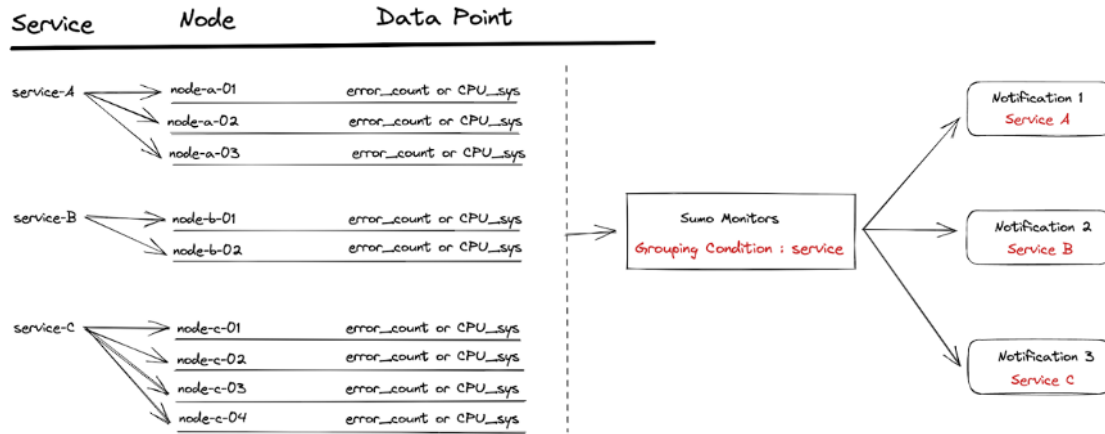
Service Node Data Point

service-A
node-a-01 error_count or CPU_sys
node-a-02 error_count or CPU_sys
node-a-03 error_count or CPU_sys

service-B
node-b-01 error_count or CPU_sys
node-b-02 error_count or CPU_sys

service-C
node-c-01 error_count or CPU_sys
node-c-02 error_count or CPU_sys
node-c-03 error_count or CPU_sys
node-c-04 error_count or CPU_sys

Sumo Monitors
Grouping Condition : service

Notification 1
Service A

Notification 2
Service B

Notification 3
Service C